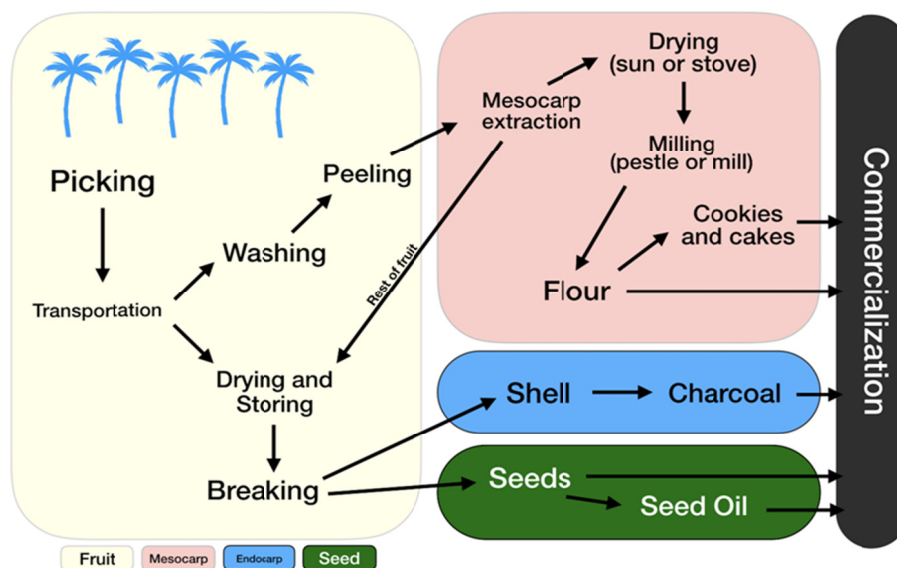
Picking

Transportation

Washing

Peeling

Drying and Storing

Breaking

Mesocarp extraction

Drying (sun or stove)

Milling (pestle or mill)

Cookies and cakes

Flour

Rest of fruit

Shell

Charcoal

Seeds

Seed Oil

Commercialization

Fruit | Mesocarp | Endocarp | Seed